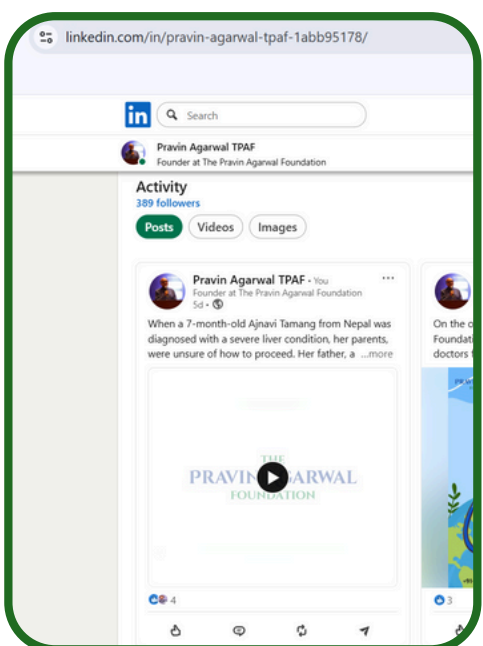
linkedin.com/in/pravin-agarwal-tpaf-1abb95178/

in Search

Pravin Agarwal TPAF
Founder at The Pravin Agarwal Foundation

Activity
389 followers

Posts Videos Images

Pravin Agarwal TPAF • You
Founder at The Pravin Agarwal Foundation
5d •

When a 7-month-old Ajnavi Tamang from Nepal was diagnosed with a severe liver condition, her parents, were unsure of how to proceed. Her father, a ...more

THE
PRAVIN AGARWAL
FOUNDATION

4

On the o
Foundati
doctors t

PRAV

3